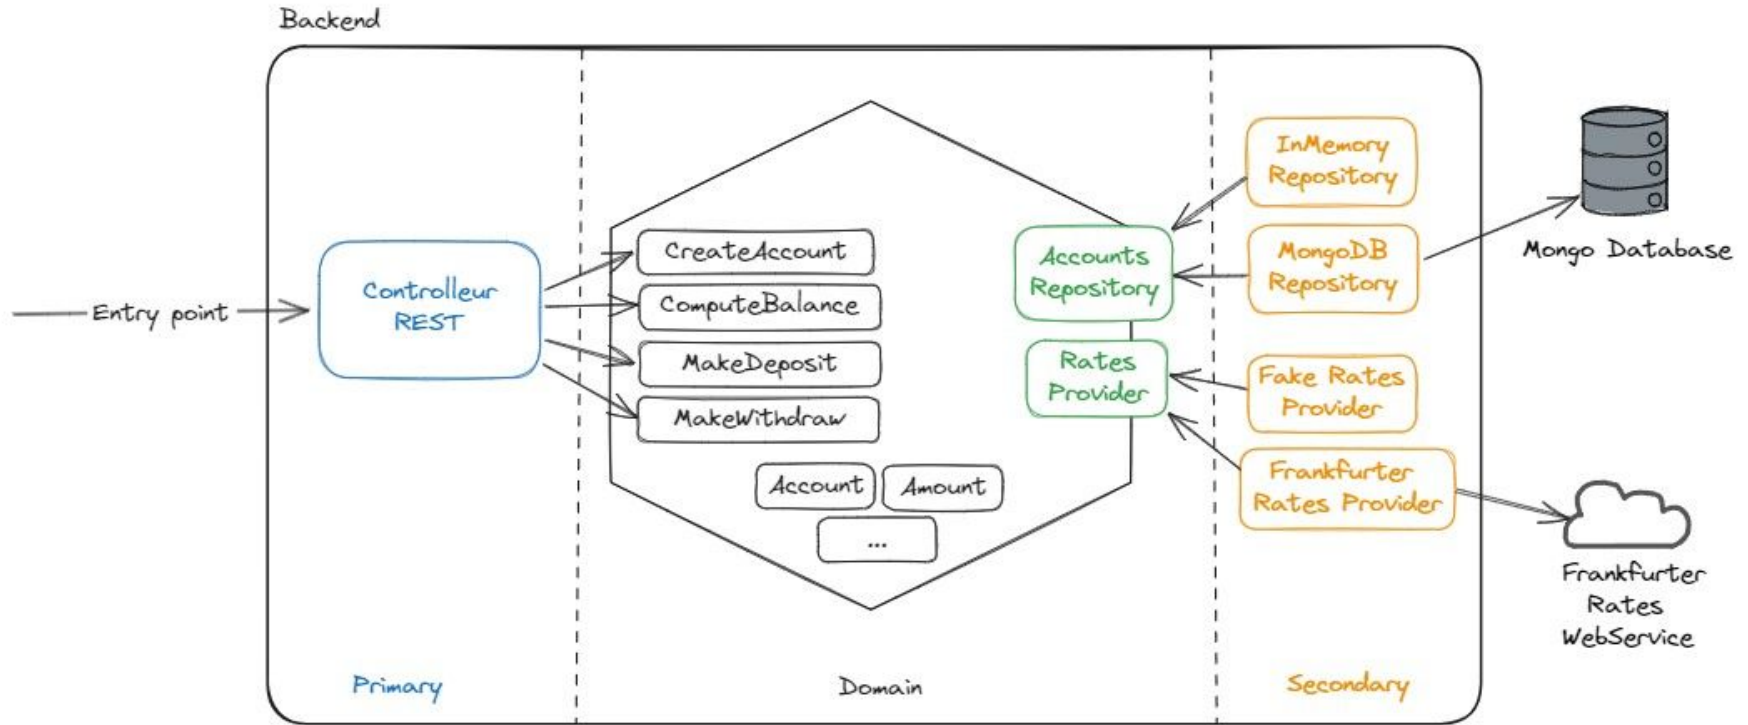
Backend

Entry point

Controlleur REST

CreateAccount

ComputeBalance

MakeDeposit

MakeWithdraw

Account

Amount

...

Accounts Repository

Rates Provider

InMemory Repository

MongoDB Repository

Fake Rates Provider

Frankfurter Rates Provider

Mongo Database

Frankfurter Rates WebService

Primary

Domain

Secondary